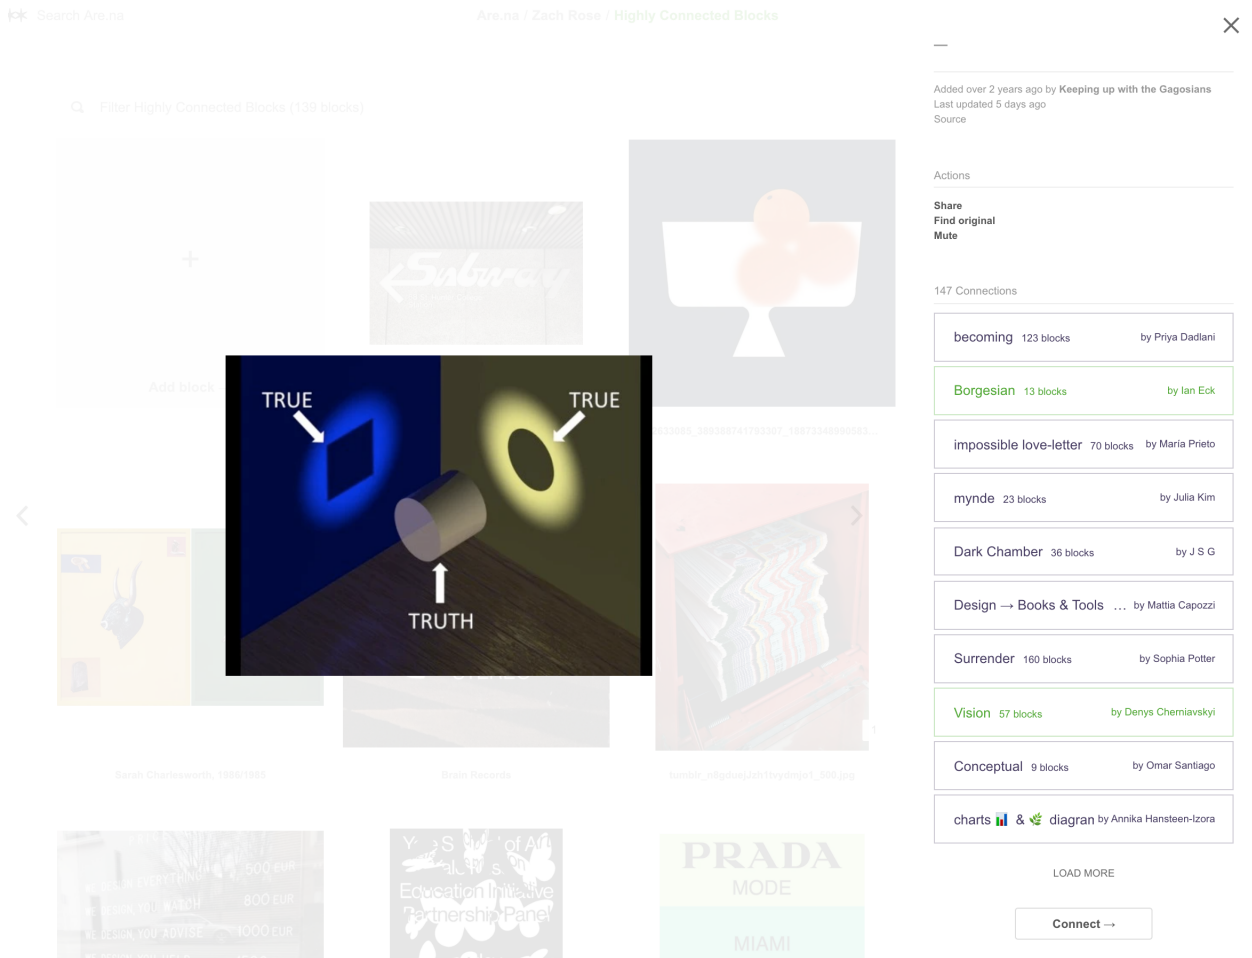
Search Are.na

Are.na / Zach Rose / Highly Connected Blocks

Filter Highly Connected Blocks (139 blocks)

Add block

TRUE

TRUE

TRUTH

Sarah Charlesworth, 1980/1985

Brain Records

tumblr_n8pllaj1sh1syjdnjo1_500.jpg

PRADA
MODE
MIAMI

—

Added over 2 years ago by Keeping up with the Gagosians
Last updated 5 days ago
Source

Actions

Share
Find original
Mute

147 Connections

| becoming 123 blocks | by Priya Dadlani |
|---|---|
| Borgesian 13 blocks | by Ian Eck |
| impossible love-letter 70 blocks | by Maria Prieto |
| mynde 23 blocks | by Julia Kim |
| Dark Chamber 36 blocks | by J S G |
| Design → Books & Tools … | by Mattia Capozzi |
| Surrender 160 blocks | by Sophia Potter |
| Vision 57 blocks | by Denys Cherniavskyi |
| Conceptual 9 blocks | by Omar Santiago |
| charts & diagran | by Annika Hansteen-Izora |

LOAD MORE

Connect →